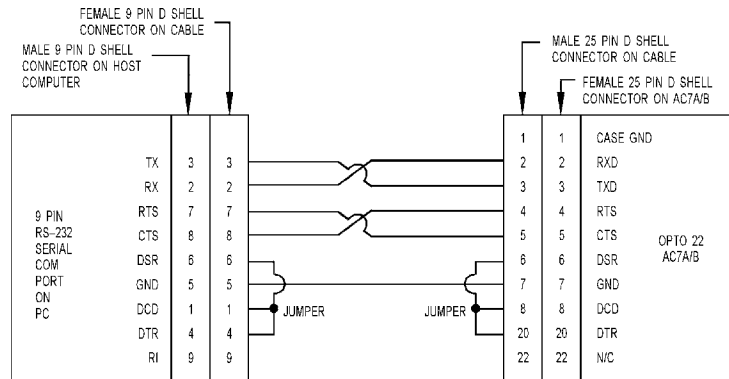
FEMALE 9 PIN D SHELL CONNECTOR ON CABLE

MALE 9 PIN D SHELL CONNECTOR ON HOST COMPUTER

MALE 25 PIN D SHELL CONNECTOR ON CABLE

FEMALE 25 PIN D SHELL CONNECTOR ON AC7A/B

9 PIN RS-232 SERIAL COM PORT ON PC

| | | |
|---|---|---|
| TX | 3 | 3 |
| RX | 2 | 2 |
| RTS | 7 | 7 |
| CTS | 8 | 8 |
| DSR | 6 | 6 |
| GND | 5 | 5 |
| DCD | 1 | 1 |
| DTR | 4 | 4 |
| RI | 9 | 9 |

JUMPER

JUMPER

| | | |
|---|---|---|
| 1 | 1 | CASE GND |
| 2 | 2 | RXD |
| 3 | 3 | TXD |
| 4 | 4 | RTS |
| 5 | 5 | CTS |
| 6 | 6 | DSR |
| 7 | 7 | GND |
| 8 | 8 | DCD |
| 20 | 20 | DTR |
| 22 | 22 | N/C |

OPTO 22 AC7A/B